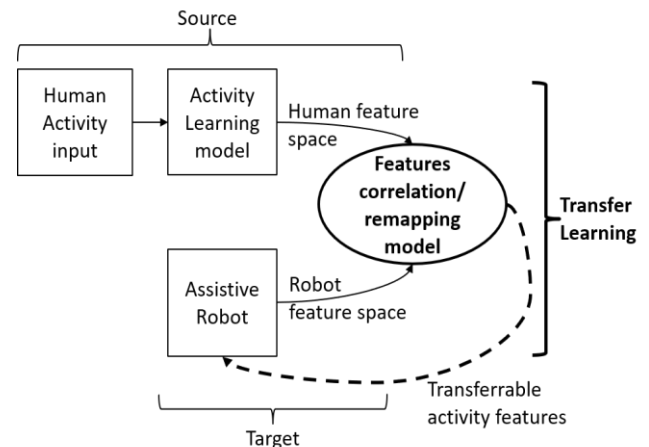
Source

Human Activity input

Activity Learning model

Human feature space

Features correlation/ remapping model

Transfer Learning

Assistive Robot

Robot feature space

Transferrable activity features

Target